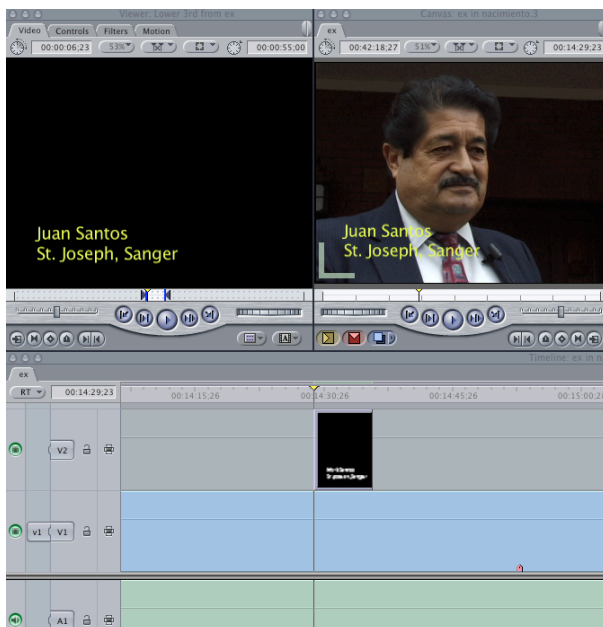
Viewer: Lower 3rd from ex

Video Controls Filters Motion

00:00:06;23 53% 00:00:55;00

Juan Santos
St. Joseph, Sanger

Canvas: ex in nacimiento.3

ex

00:42:18;27 51% 00:14:29;23

Juan Santos
St. Joseph, Sanger

Timeline: ex in n

ex

RT 00:14:29;23 00:14:15;26 00:14:30;26 00:14:45;26 00:15:00;

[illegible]

V2

v1 V1

A1